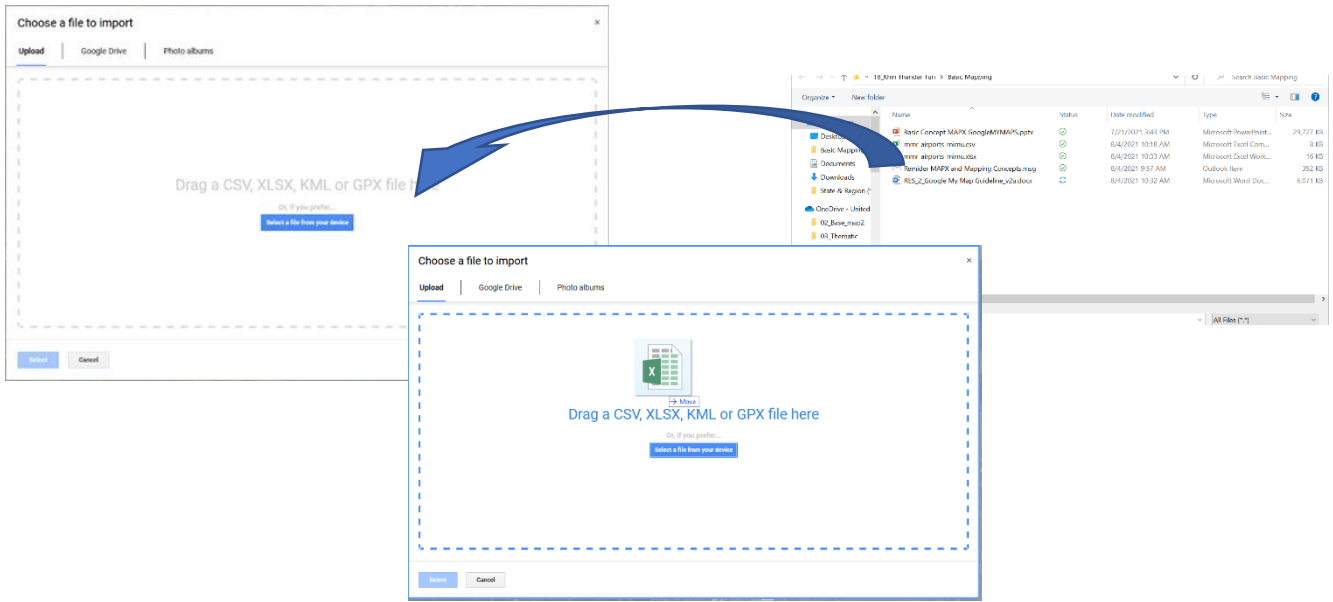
Choose a file to import
×
Upload
Google Drive
Photo albums

Drag a CSV, XLSX, KML or GPX file here

Or, if you prefer...
Select a file from your device

Select
Cancel

18_Khin Thandar Tun > Basic Mapping
Search Basic Mapping
Organize
New folder

| Name | Status | Date modified | Type | Size |
|---|---|---|---|---|
| Basic Concept MAPX GoogleMYMAPS.pptx | | 7/21/2021 3:43 PM | Microsoft PowerPoint... | 29,727 KB |
| mmr airports mimu.csv | | 8/4/2021 10:18 AM | Microsoft Excel Com... | 8 KB |
| mmr airports mimu.xlsx | | 8/4/2021 10:33 AM | Microsoft Excel Work... | 16 KB |
| Reminder MAPX and Mapping Concepts.msg | | 8/4/2021 9:57 AM | Outlook Item | 352 KB |
| RLS_2_Google My Map Guideline_v2a.docx | | 8/4/2021 10:32 AM | Microsoft Word Doc... | 6,071 KB |

Desktop
Basic Mapping
Documents
Downloads
State & Region (
OneDrive - United
02_Base_map2
03_Thematic

All Files (*.*)

Choose a file to import
×
Upload
Google Drive
Photo albums

→ Move
Drag a CSV, XLSX, KML or GPX file here

Or, if you prefer...
Select a file from your device

Select
Cancel